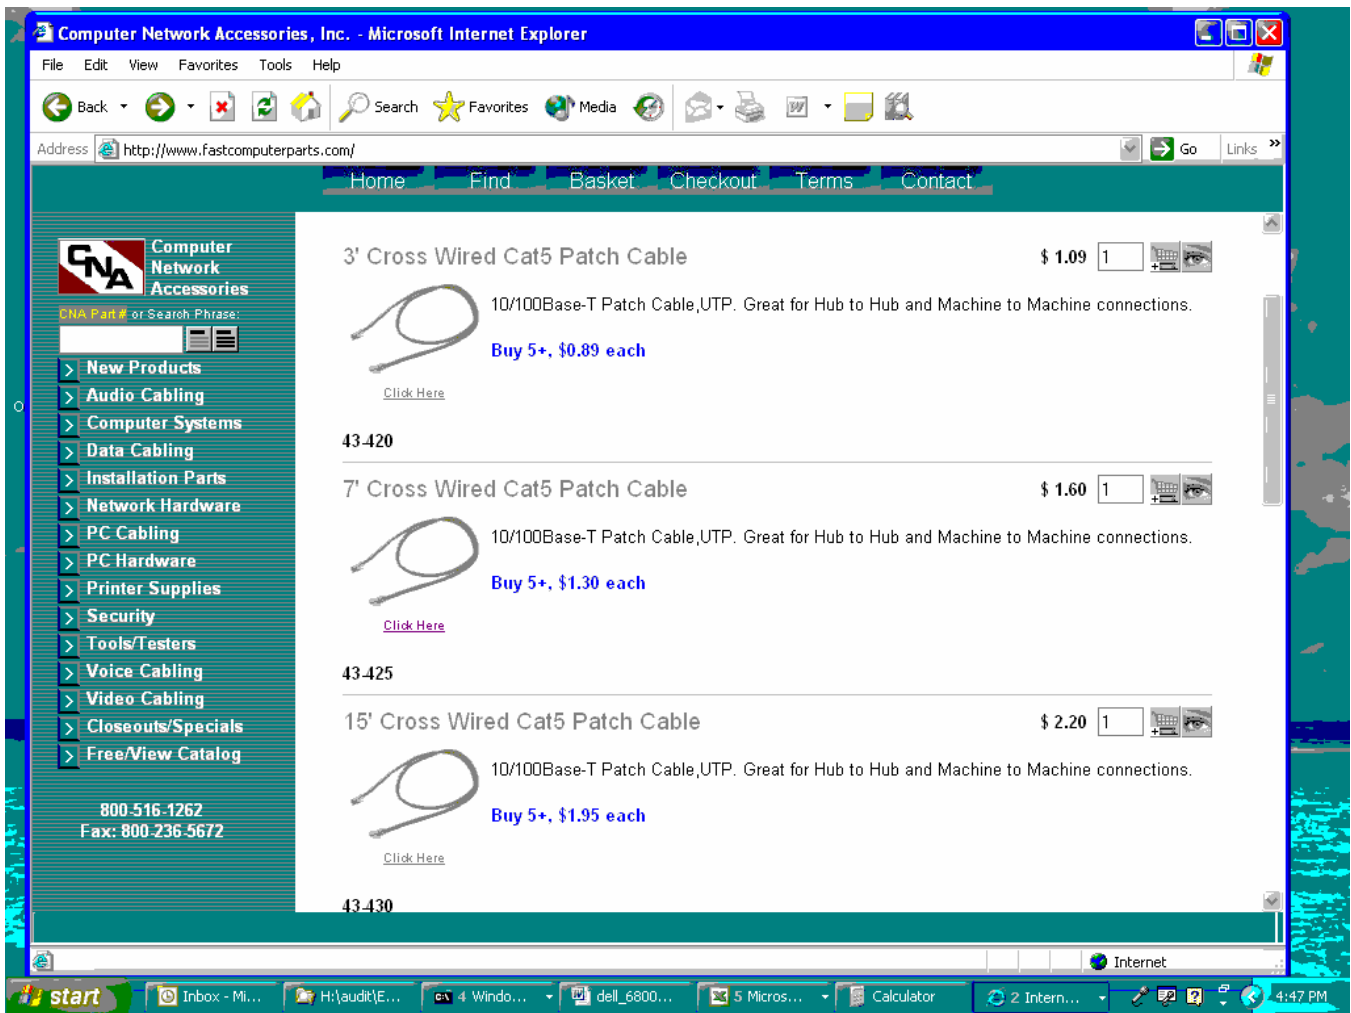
Computer Network Accessories, Inc. - Microsoft Internet Explorer

File Edit View Favorites Tools Help

Back Search Favorites Media

Address http://www.fastcomputerparts.com/ Go Links

Home Find Basket Checkout Terms Contact

CNA Computer Network Accessories

CNA Part # or Search Phrase:

New Products
Audio Cabling
Computer Systems
Data Cabling
Installation Parts
Network Hardware
PC Cabling
PC Hardware
Printer Supplies
Security
Tools/Testers
Voice Cabling
Video Cabling
Closeouts/Specials
Free/View Catalog

800-516-1262
Fax: 800-236-5672

3' Cross Wired Cat5 Patch Cable $ 1.09 1

10/100Base-T Patch Cable,UTP. Great for Hub to Hub and Machine to Machine connections.

Buy 5+, $0.89 each

Click Here

43-420

7' Cross Wired Cat5 Patch Cable $ 1.60 1

10/100Base-T Patch Cable,UTP. Great for Hub to Hub and Machine to Machine connections.

Buy 5+, $1.30 each

Click Here

43-425

15' Cross Wired Cat5 Patch Cable $ 2.20 1

10/100Base-T Patch Cable,UTP. Great for Hub to Hub and Machine to Machine connections.

Buy 5+, $1.95 each

Click Here

43-430

Internet

start Inbox - Mi... H:\audit\E... 4 Windo... dell_6800... 5 Micros... Calculator 2 Intern... 4:47 PM